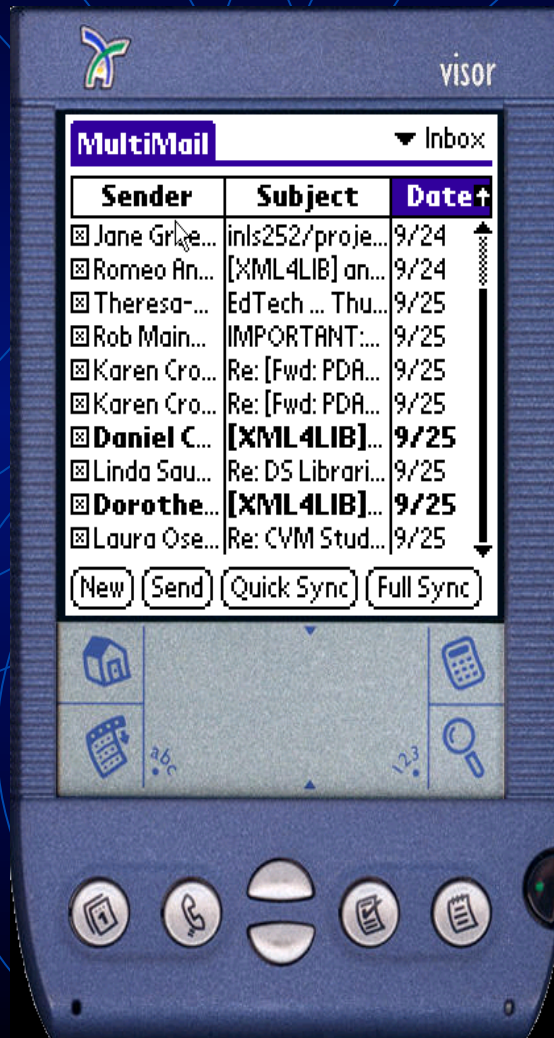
visor

MultiMail ▾ Inbox

| Sender | Subject | Date |
|---|---|---|
| Jane Grie... | inls252/proje... | 9/24 |
| Romeo An... | [XML4LIB] an... | 9/24 |
| Theresa-... | EdTech ... Thu... | 9/25 |
| Rob Main... | IMPORTANT:... | 9/25 |
| Karen Cro... | Re: [Fwd: PDA... | 9/25 |
| Karen Cro... | Re: [Fwd: PDA... | 9/25 |
| **Daniel C...** | **[XML4LIB]...** | **9/25** |
| Linda Sau... | Re: DS Librari... | 9/25 |
| **Dorothe...** | **[XML4LIB]...** | **9/25** |
| Laura Ose... | Re: CVM Stud... | 9/25 |

New Send Quick Sync Full Sync

abc 123